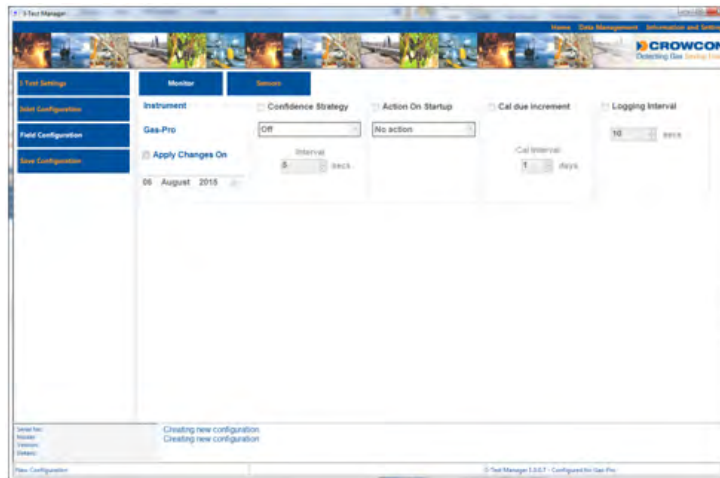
I-Test Manager

Home Data Management Information and Settin

CROWCON
Detecting Gas Saving Live

I-Test Settings
Inlet Configuration
Field Configuration
Save Configuration

Monitor
Sensors

Instrument
Gas-Pro
Apply Changes On
06 August 2015

Confidence Strategy
Off
Interval
5 secs

Action On Startup
No action

Cal due increment
Cal Interval
1 days

Logging Interval
10 secs

Serial No:
Model:
Version:
Detect:

Creating new configuration
Creating new configuration

New Configuration

I-Test Manager 1.0.0.7 - Configured for Gas-Pro